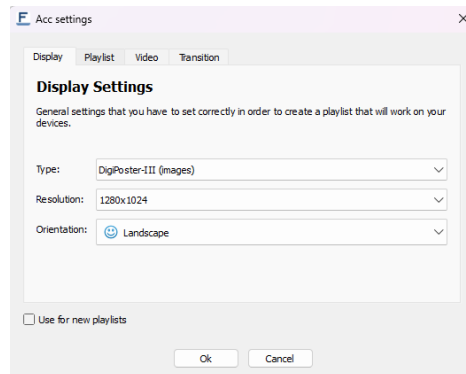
F Acc settings

Display Playlist Video Transition

Display Settings

General settings that you have to set correctly in order to create a playlist that will work on your devices.

Type: DigiPoster-III (images)

Resolution: 1280x1024

Orientation: Landscape

Use for new playlists

Ok Cancel